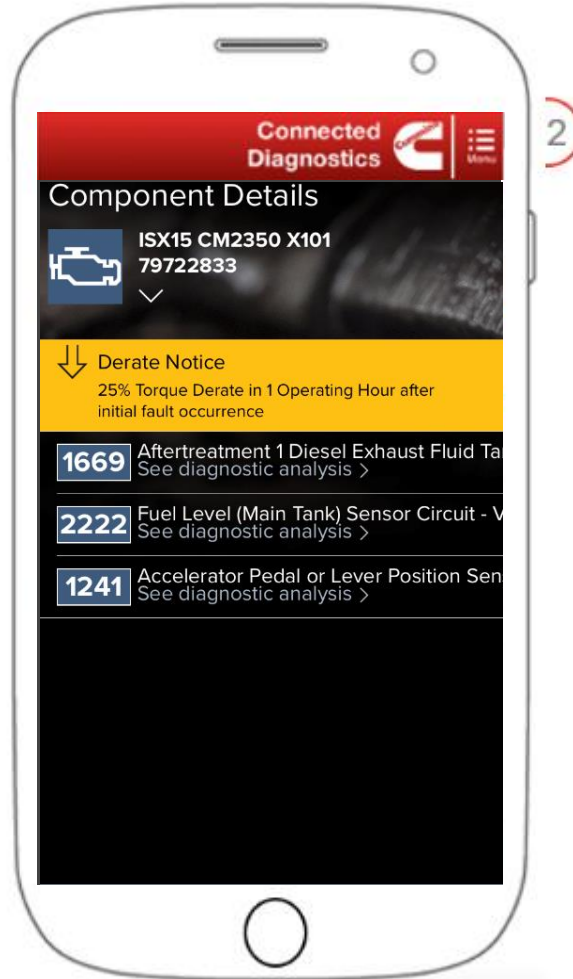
Connected Diagnostics

Menu

2

Component Details

ISX15 CM2350 X101
79722833

Derate Notice
25% Torque Derate in 1 Operating Hour after initial fault occurrence

1669 Aftertreatment 1 Diesel Exhaust Fluid Ta
See diagnostic analysis >

2222 Fuel Level (Main Tank) Sensor Circuit - V
See diagnostic analysis >

1241 Accelerator Pedal or Lever Position Sen
See diagnostic analysis >